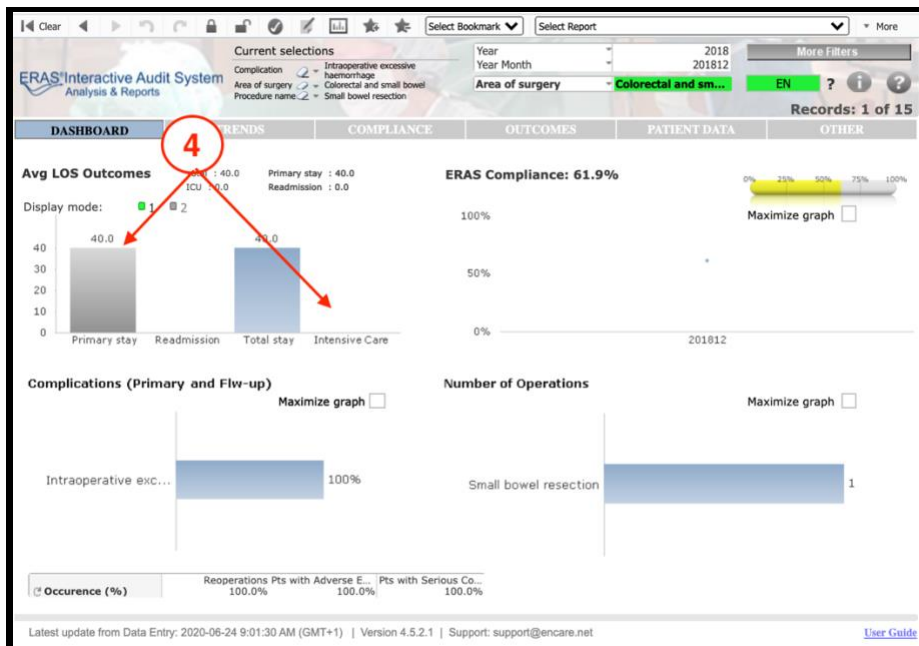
Clear Select Bookmark Select Report More

ERAS Interactive Audit System
Analysis & Reports

Current selections
Complication Intraoperative excessive haemorrhage
Area of surgery Colorectal and small bowel
Procedure name Small bowel resection

Year 2018
Year Month 201812
Area of surgery Colorectal and sm...

More Filters
EN ?
Records: 1 of 15

DASHBOARD | TRENDS | COMPLIANCE | OUTCOMES | PATIENT DATA | OTHER

4

Avg LOS Outcomes
Total : 40.0 Primary stay : 40.0
ICU : 0.0 Readmission : 0.0

Display mode: 1 2

40.0 40.0
40
30
20
10
0
Primary stay Readmission Total stay Intensive Care

ERAS Compliance: 61.9%
0% 25% 50% 75% 100%
Maximize graph
100%
50%
0%
201812

Complications (Primary and Flw-up)
Maximize graph
Intraoperative exc... 100%

Number of Operations
Maximize graph
Small bowel resection 1

| Occurence (%) | Reoperations | Pts with Adverse E... | Pts with Serious Co... |
|---|---|---|---|
| | 100.0% | 100.0% | 100.0% |

Latest update from Data Entry: 2020-06-24 9:01:30 AM (GMT+1) | Version 4.5.2.1 | Support: support@encare.net
User Guide